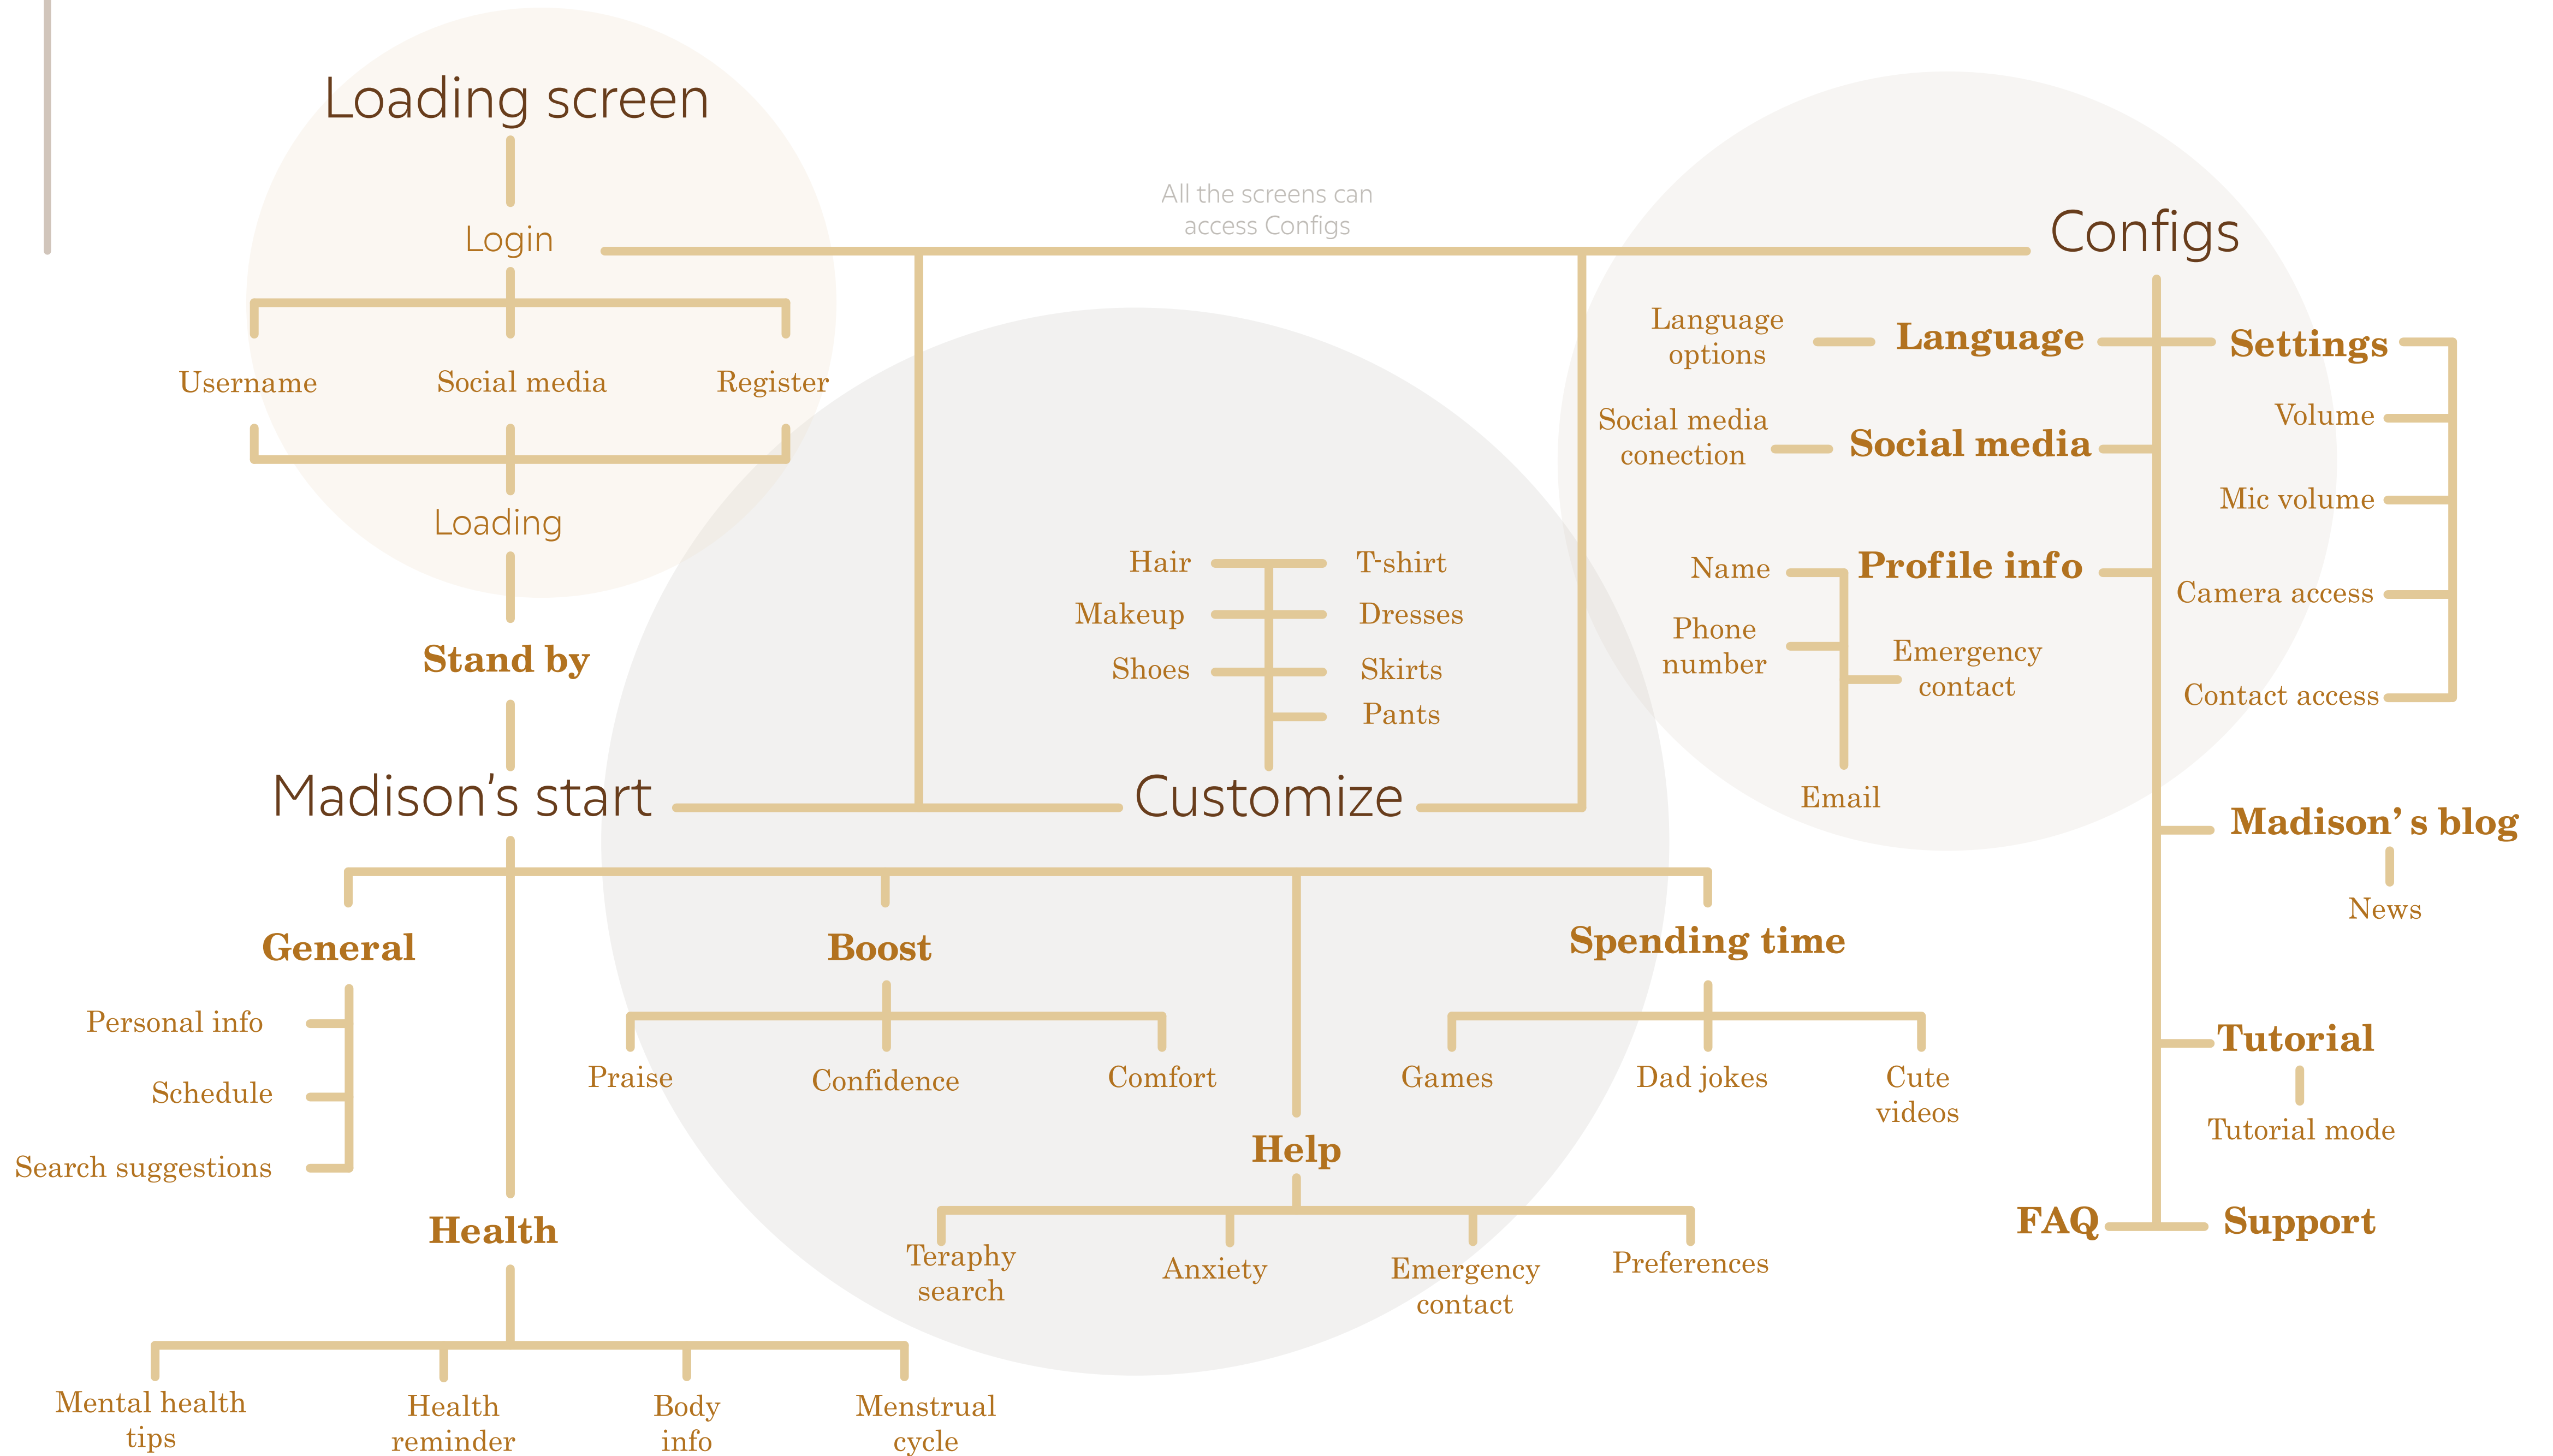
Loading screen

Login

Username

Social media

Register

Loading

Stand by

Madison's start

All the screens can access Configs

Configs

Language options

Language

Settings

Social media conection

Social media

Volume

Mic volume

Name

Profile info

Phone number

Emergency contact

Camera access

Contact access

Email

Hair

T-shirt

Makeup

Dresses

Shoes

Skirts

Pants

Customize

Madison' s blog

News

General

Personal info

Schedule

Search suggestions

Boost

Praise

Confidence

Comfort

Spending time

Games

Dad jokes

Cute videos

Tutorial

Tutorial mode

Help

Teraphy search

Anxiety

Emergency contact

Preferences

FAQ

Support

Health

Mental health tips

Health reminder

Body info

Menstrual cycle